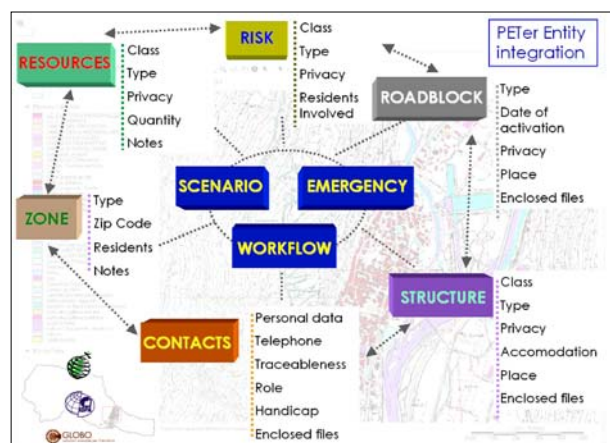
RISK
Class
Type
Privacy
Residents Involved

PETer Entity integration

RESOURCES
Class
Type
Privacy
Quantity
Notes

ROADBLOCK
Type
Date of activation
Privacy
Place
Enclosed files

SCENARIO

EMERGENCY

WORKFLOW

ZONE
Type
Zip Code
Residents
Notes

STRUCTURE
Class
Type
Privacy
Accomodation
Place
Enclosed files

CONTACTS
Personal data
Telephone
Traceableness
Role
Handicap
Enclosed files

GLOBO